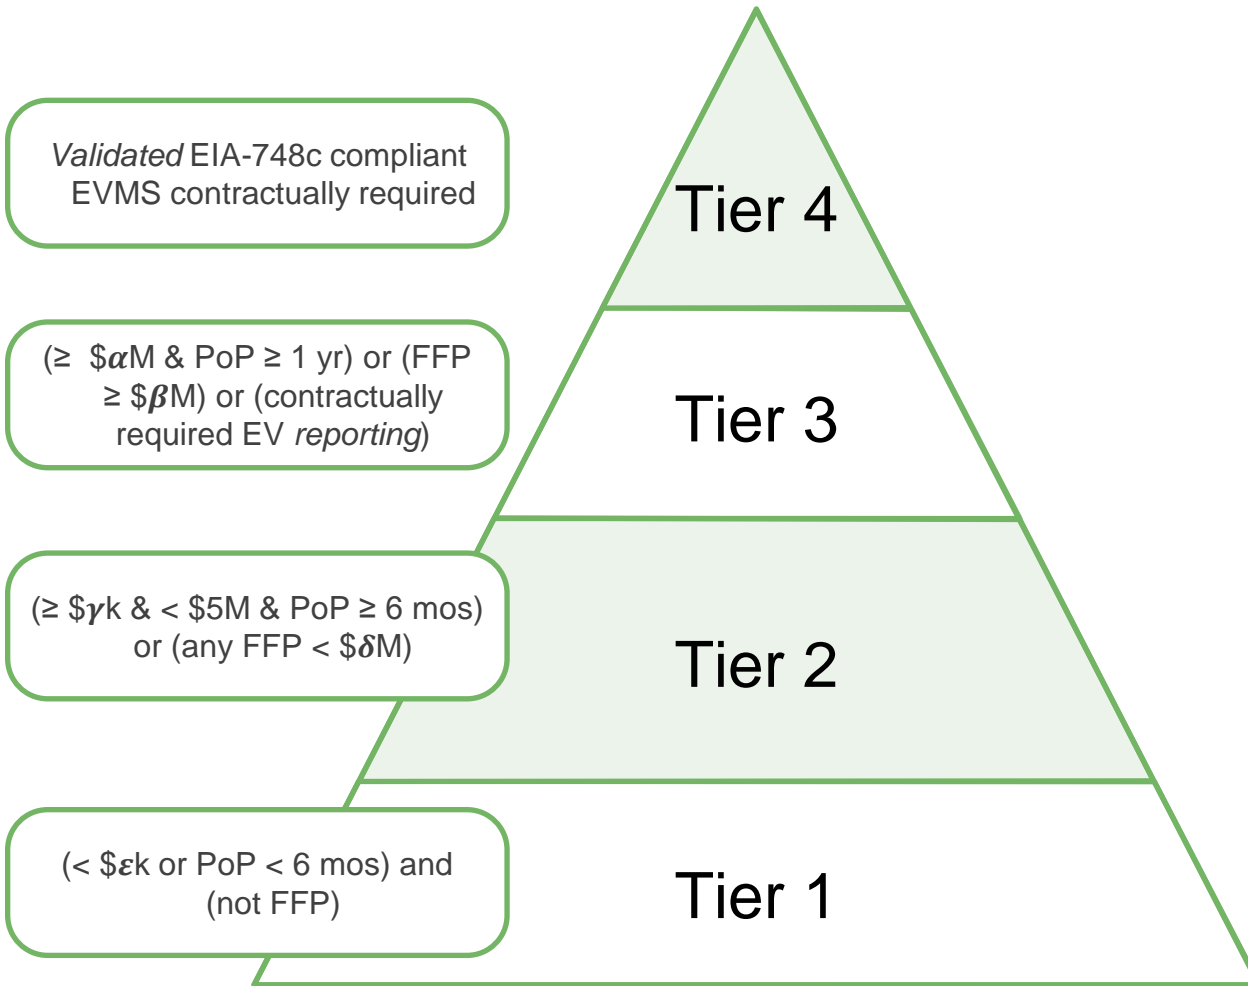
*Validated* EIA-748c compliant EVMS contractually required

Tier 4

(≥ $\$\alpha$M & PoP ≥ 1 yr) or (FFP ≥ $\$\beta$M) or (contractually required EV *reporting*)

Tier 3

(≥ $\$\gamma$k & < $5M & PoP ≥ 6 mos) or (any FFP < $\$\delta$M)

Tier 2

(< $\$\varepsilon$k or PoP < 6 mos) and (not FFP)

Tier 1